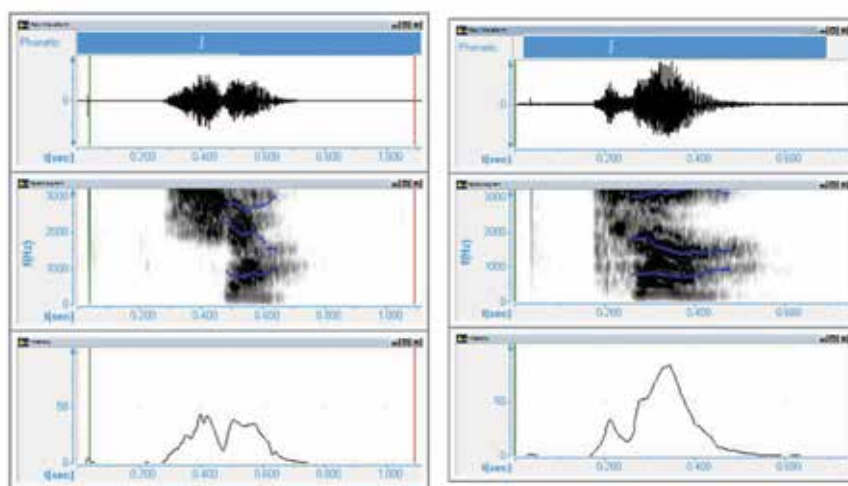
Raw Waveform
Phonetic
ʃ
0
t(sec)
0.200
0.400
0.600
0.800
1.000
Spectrogram
3000
2000
1000
0
f(Hz)
t(sec)
0.200
0.400
0.600
0.800
1.000
Intensity
50
0
t(sec)
0.200
0.400
0.600
0.800
1.000

Raw Waveform
Phonetic
ʃ
0
t(sec)
0.200
0.400
0.600
Spectrogram
3000
2000
1000
0
f(Hz)
t(sec)
0.200
0.400
0.600
Intensity
50
0
t(sec)
0.200
0.400
0.600